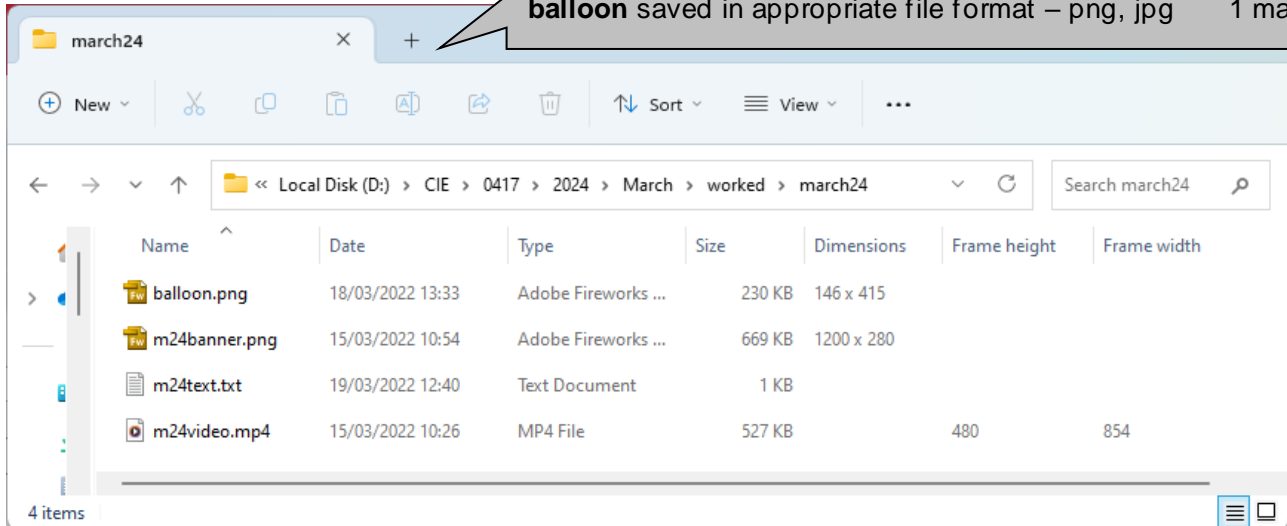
**balloon** saved in appropriate file format – png, jpg 1 ma

march24 × +

New Sort View ···

« Local Disk (D:) › CIE › 0417 › 2024 › March › worked › march24

Search march24

| Name | Date | Type | Size | Dimensions | Frame height | Frame width |
|---|---|---|---|---|---|---|
| balloon.png | 18/03/2022 13:33 | Adobe Fireworks ... | 230 KB | 146 x 415 | | |
| m24banner.png | 15/03/2022 10:54 | Adobe Fireworks ... | 669 KB | 1200 x 280 | | |
| m24text.txt | 19/03/2022 12:40 | Text Document | 1 KB | | | |
| m24video.mp4 | 15/03/2022 10:26 | MP4 File | 527 KB | | 480 | 854 |

4 items